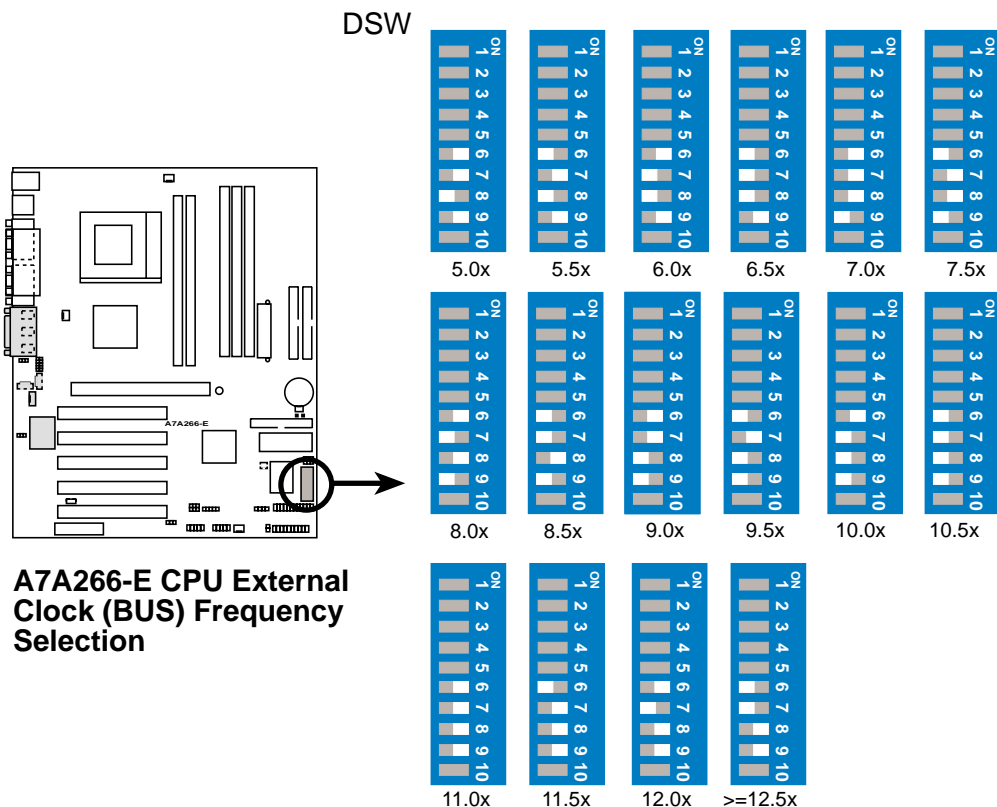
DSW

ON 1 2 3 4 5 6 7 8 9 10
5.0x

ON 1 2 3 4 5 6 7 8 9 10
5.5x

ON 1 2 3 4 5 6 7 8 9 10
6.0x

ON 1 2 3 4 5 6 7 8 9 10
6.5x

ON 1 2 3 4 5 6 7 8 9 10
7.0x

ON 1 2 3 4 5 6 7 8 9 10
7.5x

ON 1 2 3 4 5 6 7 8 9 10
8.0x

ON 1 2 3 4 5 6 7 8 9 10
8.5x

ON 1 2 3 4 5 6 7 8 9 10
9.0x

ON 1 2 3 4 5 6 7 8 9 10
9.5x

ON 1 2 3 4 5 6 7 8 9 10
10.0x

ON 1 2 3 4 5 6 7 8 9 10
10.5x

ON 1 2 3 4 5 6 7 8 9 10
11.0x

ON 1 2 3 4 5 6 7 8 9 10
11.5x

ON 1 2 3 4 5 6 7 8 9 10
12.0x

ON 1 2 3 4 5 6 7 8 9 10
>=12.5x

A7A266-E

A7A266-E CPU External Clock (BUS) Frequency Selection